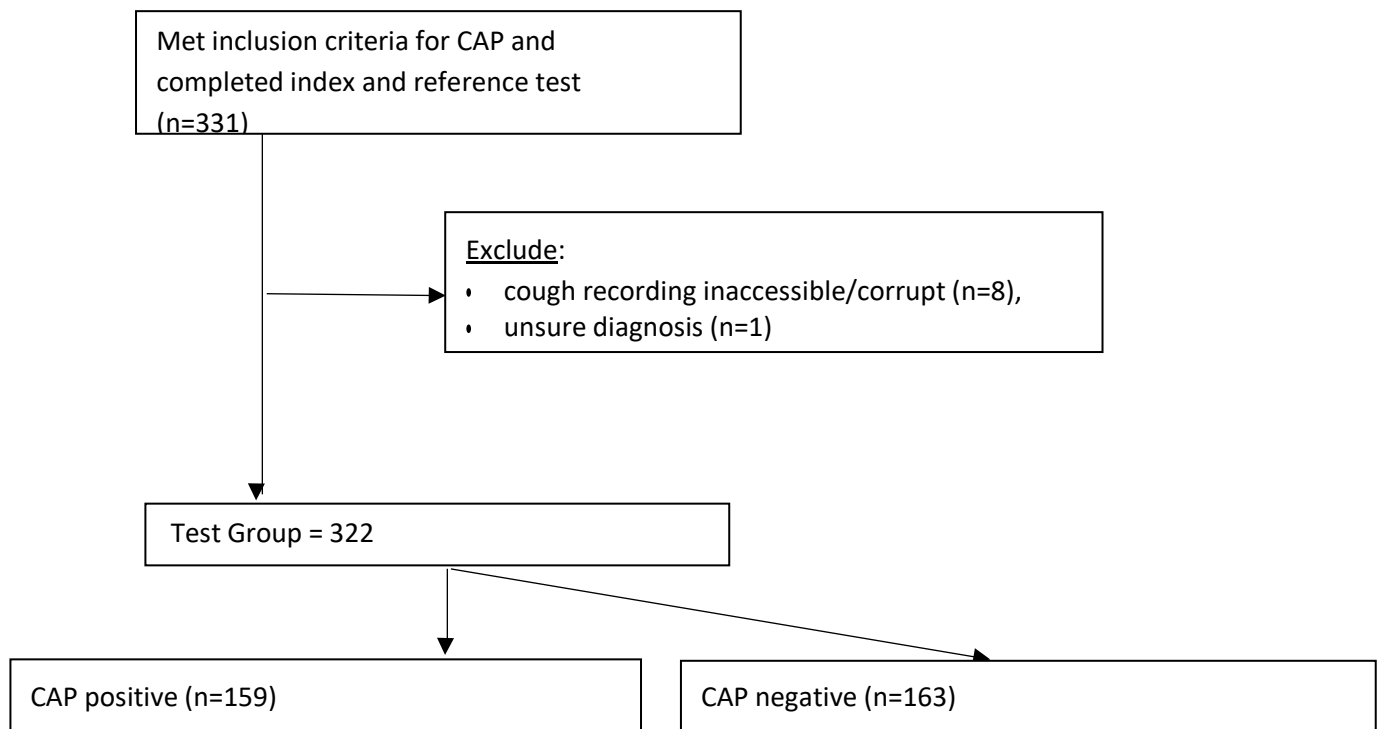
Met inclusion criteria for CAP and completed index and reference test (n=331)

Exclude:
- cough recording inaccessible/corrupt (n=8),
- unsure diagnosis (n=1)

Test Group = 322

CAP positive (n=159)

CAP negative (n=163)